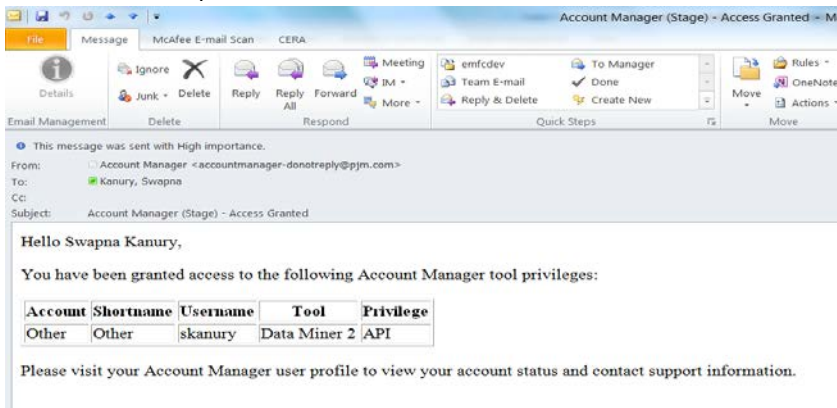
Account Manager (Stage) - Access Granted - M

File Message McAfee E-mail Scan CERA

Details
Email Management

Ignore
Junk
Delete
Delete

Reply
Reply All
Forward
Meeting
IM
More
Respond

emfcdev
Team E-mail
Reply & Delete
To Manager
Done
Create New
Quick Steps

Move
Rules
OneNote
Actions
Move

This message was sent with High importance.

From: Account Manager <accountmanager-donotreply@pjm.com>
To: Kanury, Swapna
Cc:
Subject: Account Manager (Stage) - Access Granted

Hello Swapna Kanury,

You have been granted access to the following Account Manager tool privileges:

| Account | Shortname | Username | Tool | Privilege |
|---|---|---|---|---|
| Other | Other | skanury | Data Miner 2 | API |

Please visit your Account Manager user profile to view your account status and contact support information.